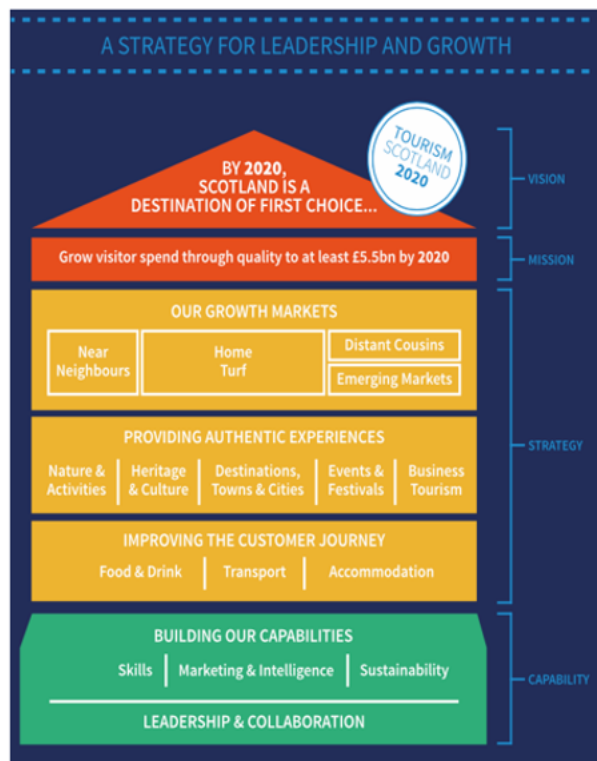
A STRATEGY FOR LEADERSHIP AND GROWTH

TOURISM SCOTLAND 2020

BY 2020, SCOTLAND IS A DESTINATION OF FIRST CHOICE...

VISION

Grow visitor spend through quality to at least £5.5bn by 2020

MISSION

OUR GROWTH MARKETS

Near Neighbours

Home Turf

Distant Cousins

Emerging Markets

PROVIDING AUTHENTIC EXPERIENCES

Nature & Activities

Heritage & Culture

Destinations, Towns & Cities

Events & Festivals

Business Tourism

STRATEGY

IMPROVING THE CUSTOMER JOURNEY

Food & Drink

Transport

Accommodation

BUILDING OUR CAPABILITIES

Skills

Marketing & Intelligence

Sustainability

LEADERSHIP & COLLABORATION

CAPABILITY